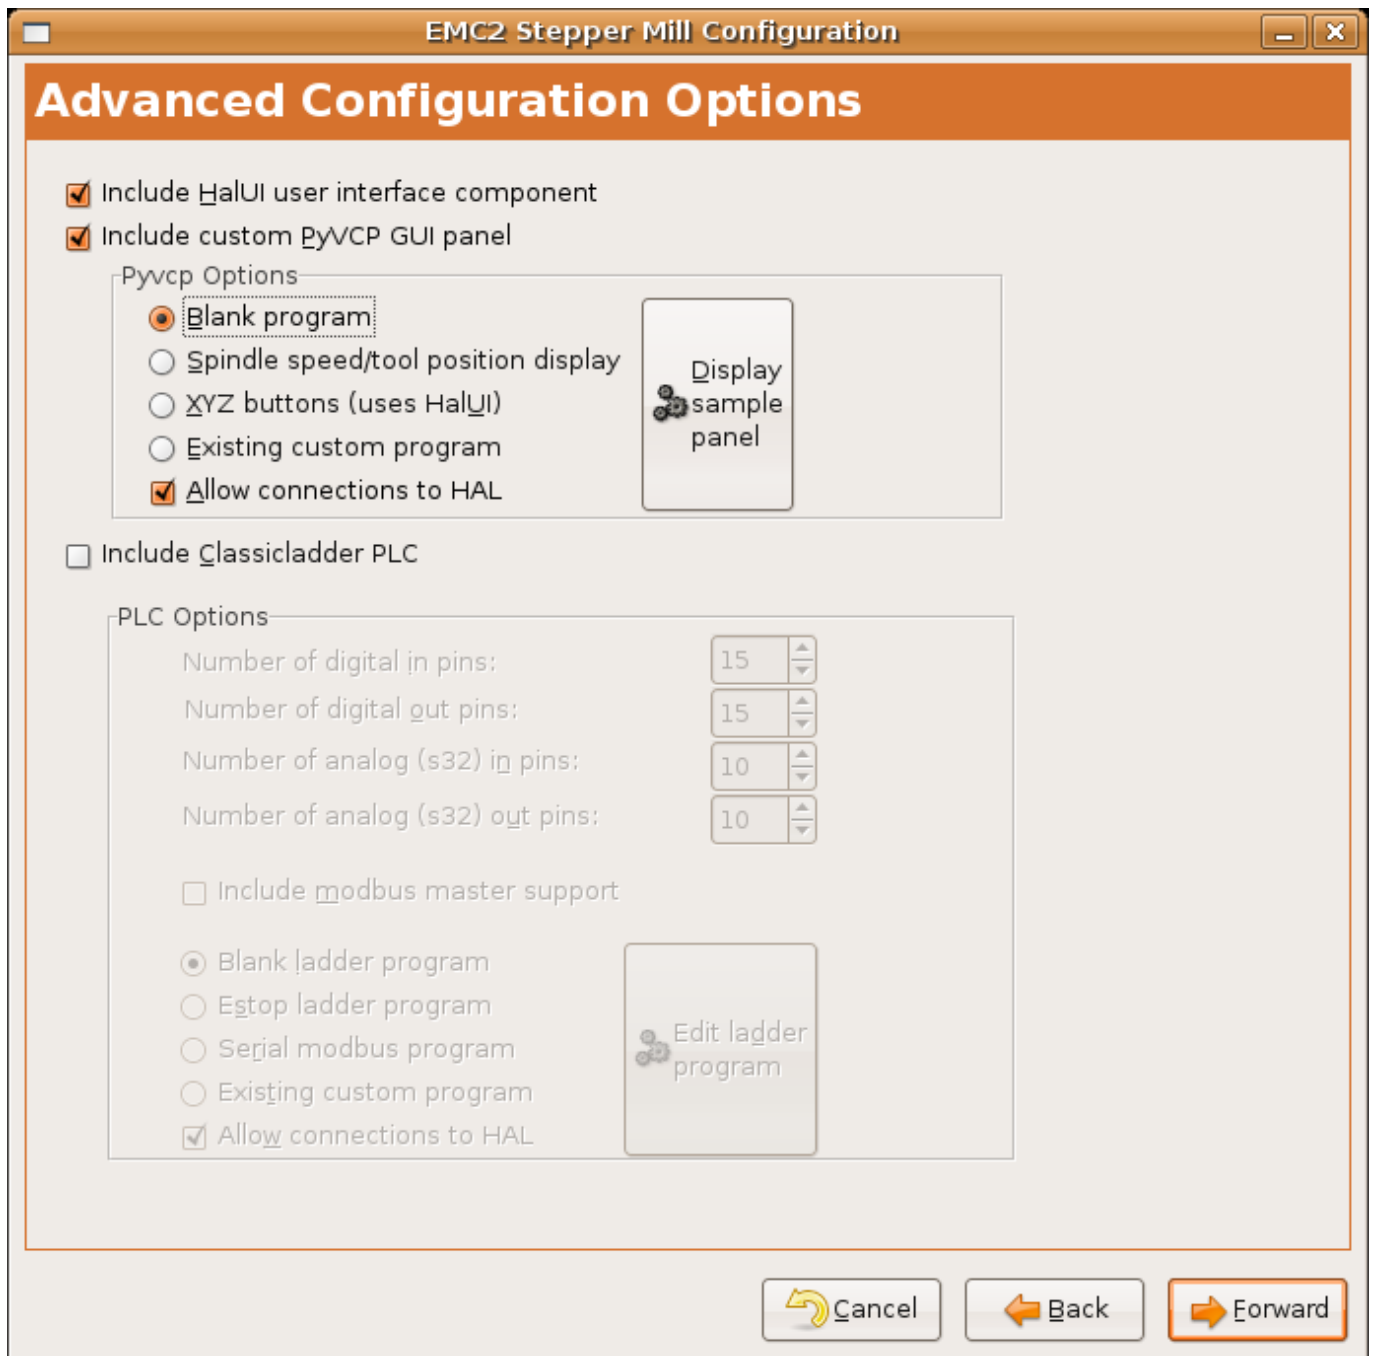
EMC2 Stepper Mill Configuration

Advanced Configuration Options

Include HalUI user interface component
Include custom PyVCP GUI panel

Pyvcp Options
Blank program
Spindle speed/tool position display
XYZ buttons (uses HalUI)
Existing custom program
Allow connections to HAL

Display sample panel

Include Classicladder PLC

PLC Options
Number of digital in pins: 15
Number of digital out pins: 15
Number of analog (s32) in pins: 10
Number of analog (s32) out pins: 10

Include modbus master support

Blank ladder program
Estop ladder program
Serial modbus program
Existing custom program
Allow connections to HAL

Edit ladder program

Cancel
Back
Forward